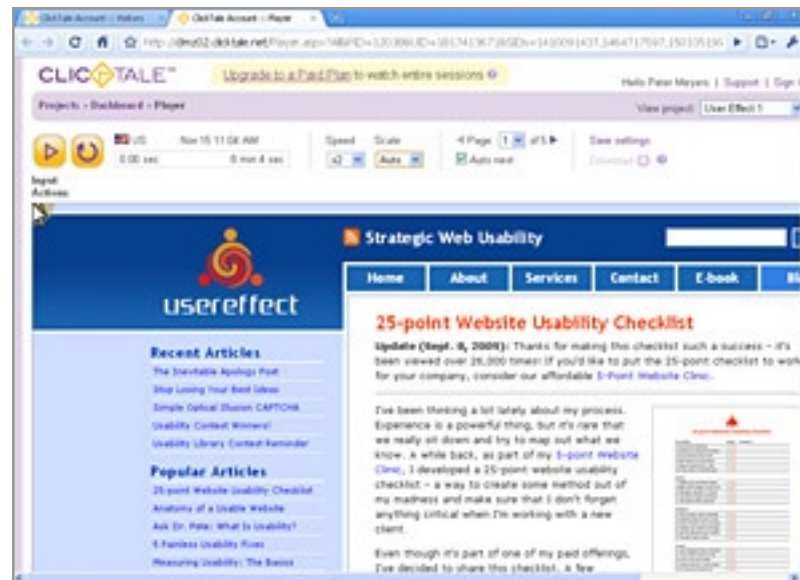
ClickTale Account : Visitors | ClickTale Account : Player

http://dmz02.clicktale.net/Player.aspx?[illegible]

CLICKTALE™ Upgrade to a Paid Plan to watch entire sessions

Hello Peter Meyers | Support | Sign

Projects › Dashboard › Player

View project: User Effect 1

US Nov 15 11:06 AM 0.00 sec 0 min 4 sec

Speed x2 Scale Auto

Page 1 of 5

Auto next

Save settings

Download

Input Actions

Strategic Web Usability

Home About Services Contact E-book Bl

usereffect

Recent Articles

The Inevitable Apology Post

Stop Losing Your Best Ideas

Simple Optical Illusion CAPTCHA

Usability Contest Winners!

Usability Library Contest Reminder

Popular Articles

25-point Website Usability Checklist

Anatomy of a Usable Website

Ask Dr. Pete: What Is Usability?

5 Painless Usability Fixes

Measuring Usability: The Basics

25-point Website Usability Checklist

Update (Sept. 8, 2009): Thanks for making this checklist such a success – it's been viewed over 26,000 times! If you'd like to put the 25-point checklist to work for your company, consider our affordable 5-Point Website Clinic.

I've been thinking a lot lately about my process. Experience is a powerful thing, but it's rare that we really sit down and try to map out what we know. A while back, as part of my 5-point Website Clinic, I developed a 25-point website usability checklist – a way to create some method out of my madness and make sure that I don't forget anything critical when I'm working with a new client.

Even though it's part of one of my paid offerings, I've decided to share this checklist. A few